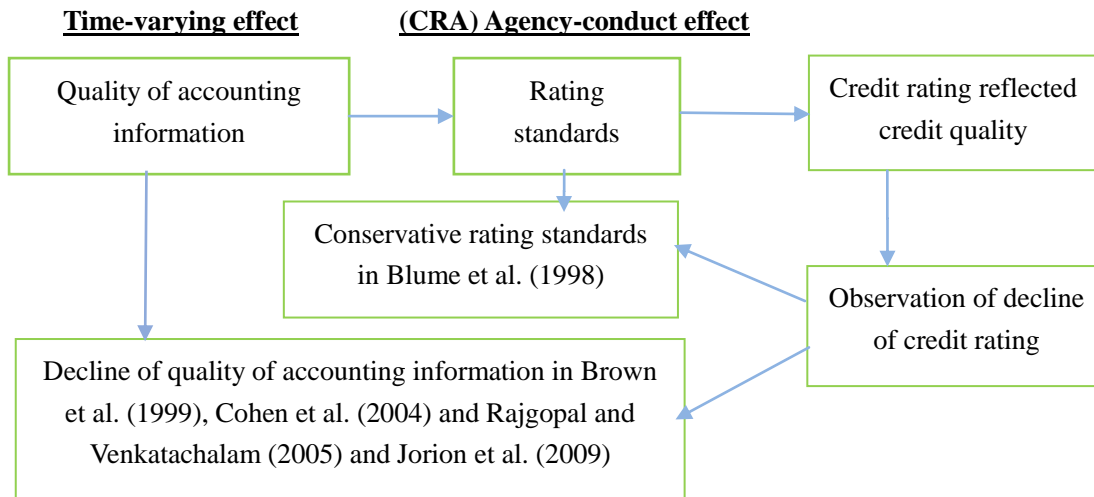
Time-varying effect

(CRA) Agency-conduct effect

Quality of accounting information

Rating standards

Credit rating reflected credit quality

Conservative rating standards in Blume et al. (1998)

Observation of decline of credit rating

Decline of quality of accounting information in Brown et al. (1999), Cohen et al. (2004) and Rajgopal and Venkatachalam (2005) and Jorion et al. (2009)